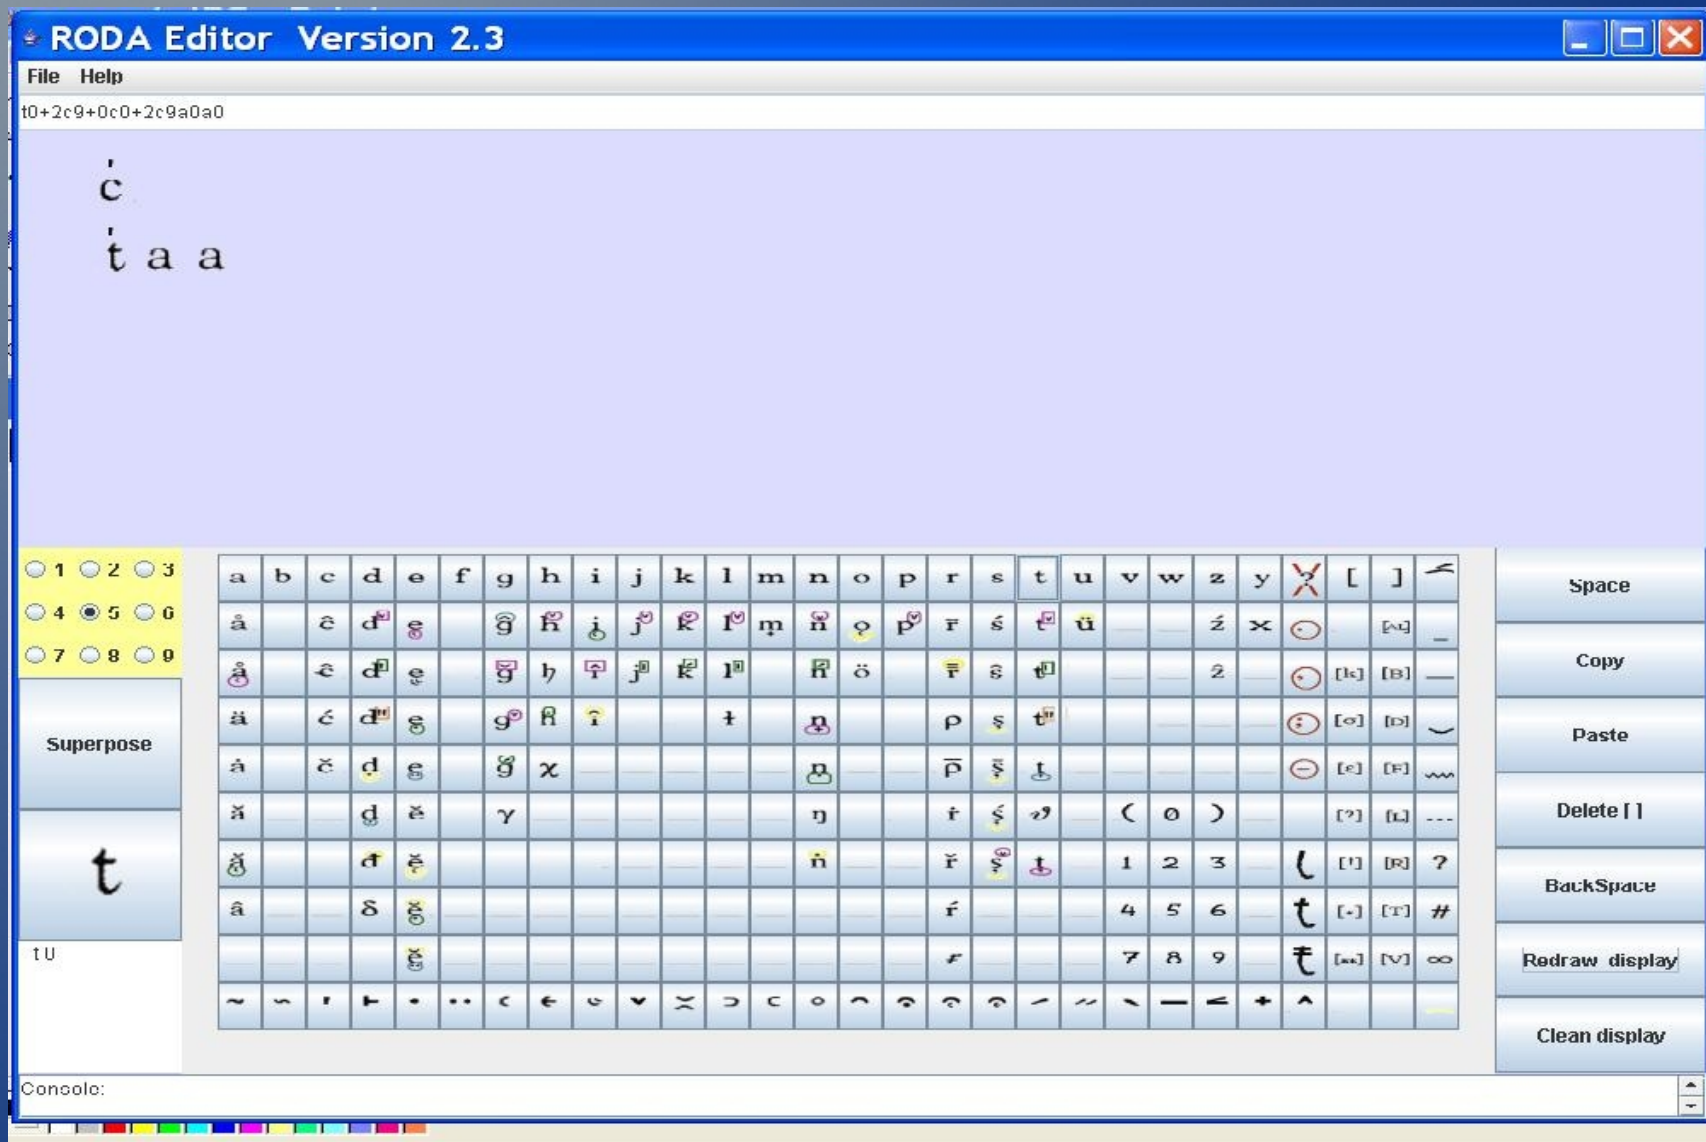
RODA Editor Version 2.3

File Help

t0+2c9+0c0+2c9a0a0

ċ
ṫ a a

1 2 3
4 5 6
7 8 9

Superpose

t

tU

| a | b | c | d | e | f | g | h | i | j | k | l | m | n | o | p | r | s | t | u | v | w | z | y | [ | ] |
|---|---|---|---|---|---|---|---|---|---|---|---|---|---|---|---|---|---|---|---|---|---|---|---|---|---|
| | | | | | | | | | | | | | | | | | | | ( | o | ) | | | [?] | [L] |
| | | | | | | | | | | | | | | | | | | | 1 | 2 | 3 | | | [!] | [R] |
| | | | | | | | | | | | | | | | | | | | 4 | 5 | 6 | | | [-] | [T] |
| | | | | | | | | | | | | | | | | | | | 7 | 8 | 9 | | | [..] | [V] |

[k] [B] [o] [D] [e] [F] ? # ∞

Space

Copy

Paste

Delete [ ]

BackSpace

Redraw display

Clean display

Console: